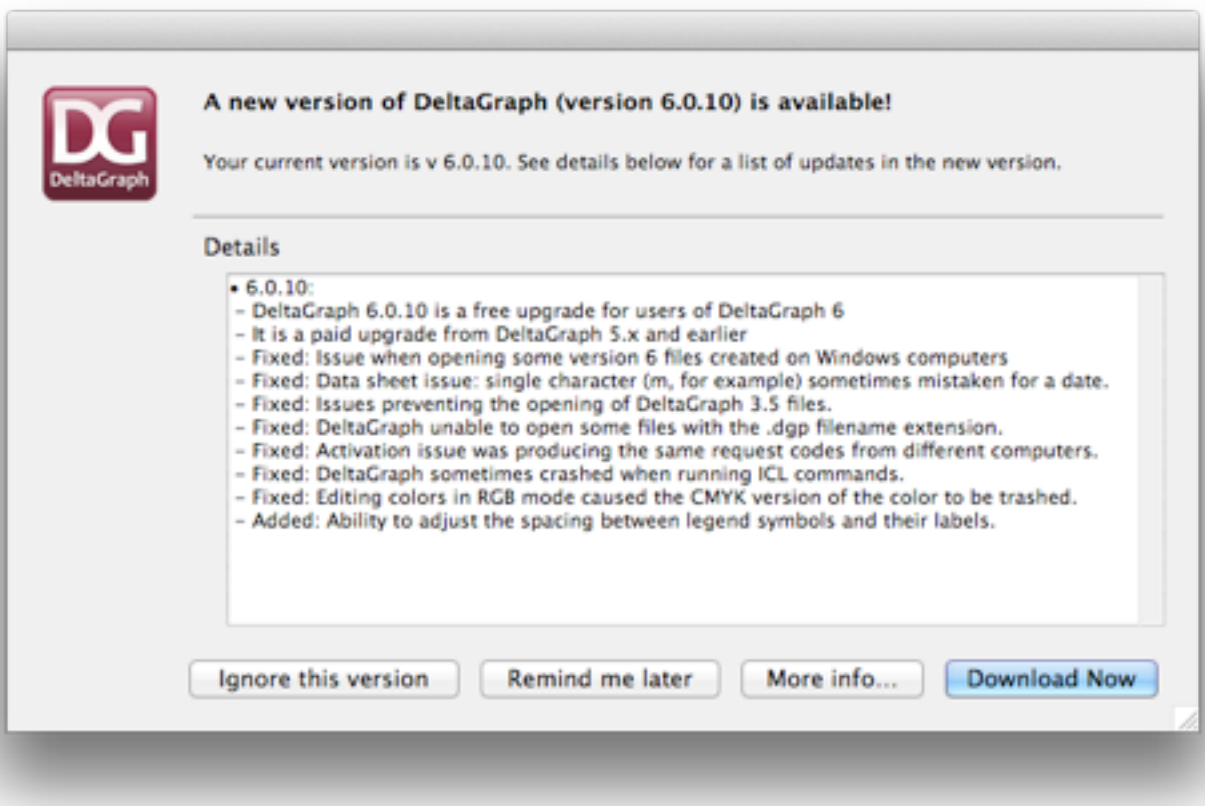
DG
DeltaGraph

A new version of DeltaGraph (version 6.0.10) is available!

Your current version is v 6.0.10. See details below for a list of updates in the new version.

Details

• 6.0.10:
– DeltaGraph 6.0.10 is a free upgrade for users of DeltaGraph 6
– It is a paid upgrade from DeltaGraph 5.x and earlier
– Fixed: Issue when opening some version 6 files created on Windows computers
– Fixed: Data sheet issue: single character (m, for example) sometimes mistaken for a date.
– Fixed: Issues preventing the opening of DeltaGraph 3.5 files.
– Fixed: DeltaGraph unable to open some files with the .dgp filename extension.
– Fixed: Activation issue was producing the same request codes from different computers.
– Fixed: DeltaGraph sometimes crashed when running ICL commands.
– Fixed: Editing colors in RGB mode caused the CMYK version of the color to be trashed.
– Added: Ability to adjust the spacing between legend symbols and their labels.

Ignore this version
Remind me later
More info...
Download Now